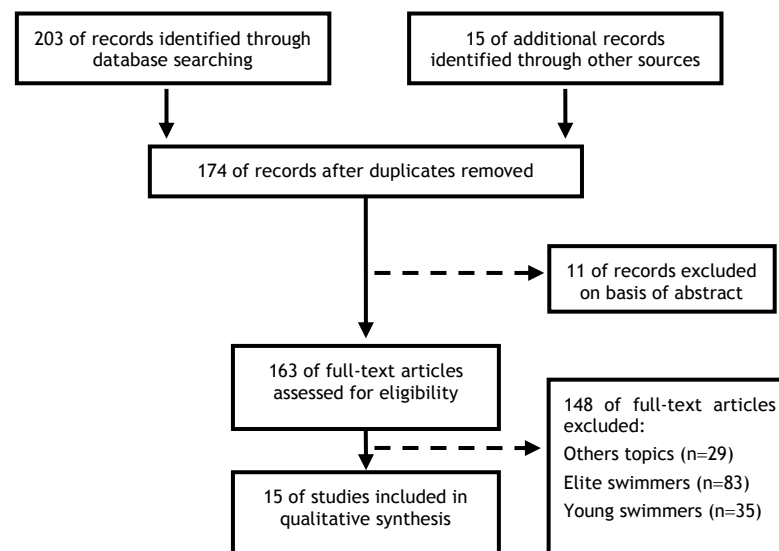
203 of records identified through database searching

15 of additional records identified through other sources

174 of records after duplicates removed

11 of records excluded on basis of abstract

163 of full-text articles assessed for eligibility

148 of full-text articles excluded:
Others topics (n=29)
Elite swimmers (n=83)
Young swimmers (n=35)

15 of studies included in qualitative synthesis